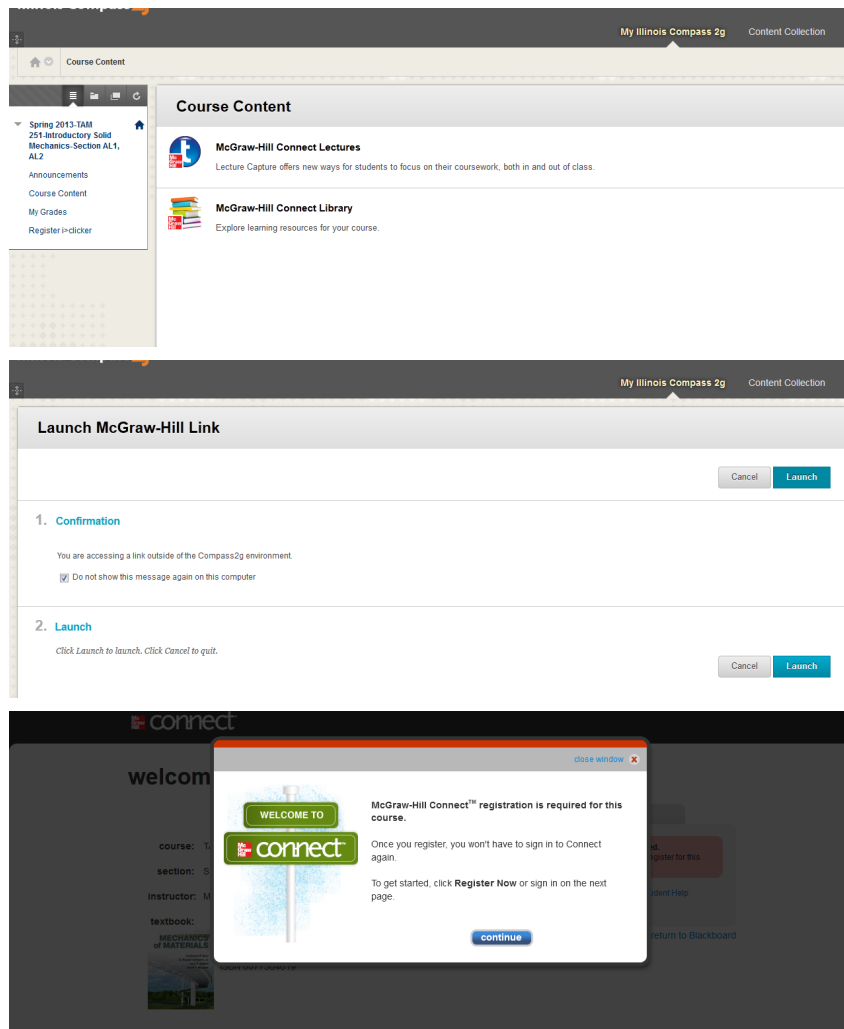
My Illinois Compass 2g
Content Collection

Course Content

Spring 2013-TAM 251-Introductory Solid Mechanics-Section AL1, AL2
Announcements
Course Content
My Grades
Register i>clicker

Course Content

McGraw-Hill Connect Lectures
Lecture Capture offers new ways for students to focus on their coursework, both in and out of class.

McGraw-Hill Connect Library
Explore learning resources for your course.

My Illinois Compass 2g
Content Collection

Launch McGraw-Hill Link

Cancel
Launch

1. Confirmation

You are accessing a link outside of the Compass2g environment.
Do not show this message again on this computer

2. Launch

Click Launch to launch. Click Cancel to quit.

Cancel
Launch

connect

welcom

course: T
section: S
instructor: M
textbook:

MECHANICS of MATERIALS

close window

WELCOME TO
connect

McGraw-Hill Connect™ registration is required for this course.

Once you register, you won't have to sign in to Connect again.

To get started, click Register Now or sign in on the next page.

continue

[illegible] gister for this
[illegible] udent Help
return to Blackboard